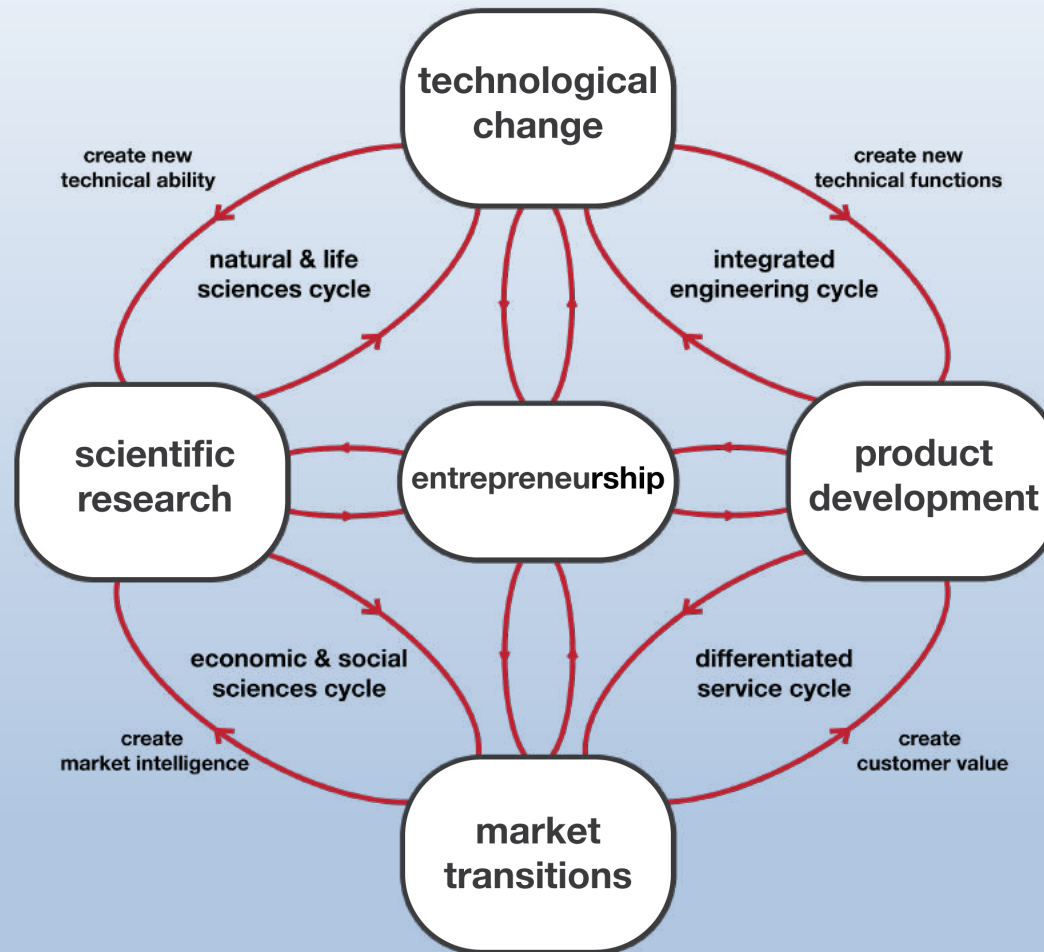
technological change

create new technical ability

create new technical functions

natural & life sciences cycle

integrated engineering cycle

scientific research

entrepreneurship

product development

economic & social sciences cycle

differentiated service cycle

create market intelligence

create customer value

market transitions